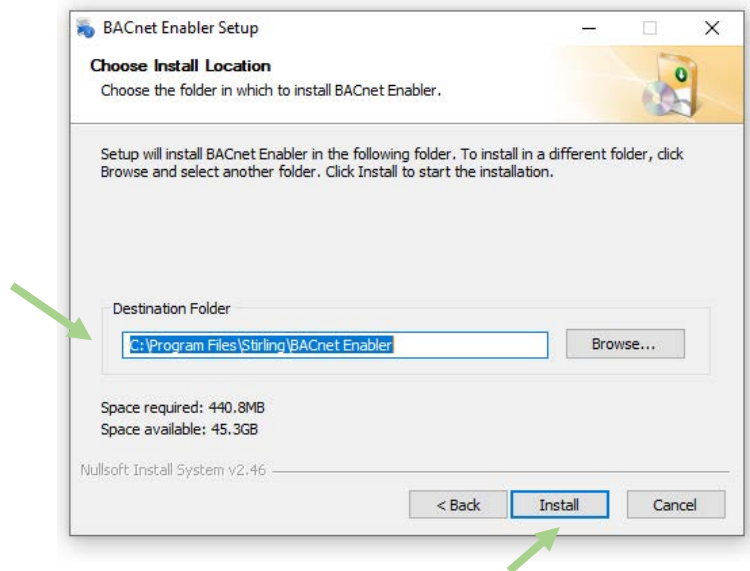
BACnet Enabler Setup

Choose Install Location

Choose the folder in which to install BACnet Enabler.

Setup will install BACnet Enabler in the following folder. To install in a different folder, click Browse and select another folder. Click Install to start the installation.

Destination Folder

C:\Program Files\Stirling\BACnet Enabler

Browse...

Space required: 440.8MB

Space available: 45.3GB

Nullsoft Install System v2.46

< Back

Install

Cancel